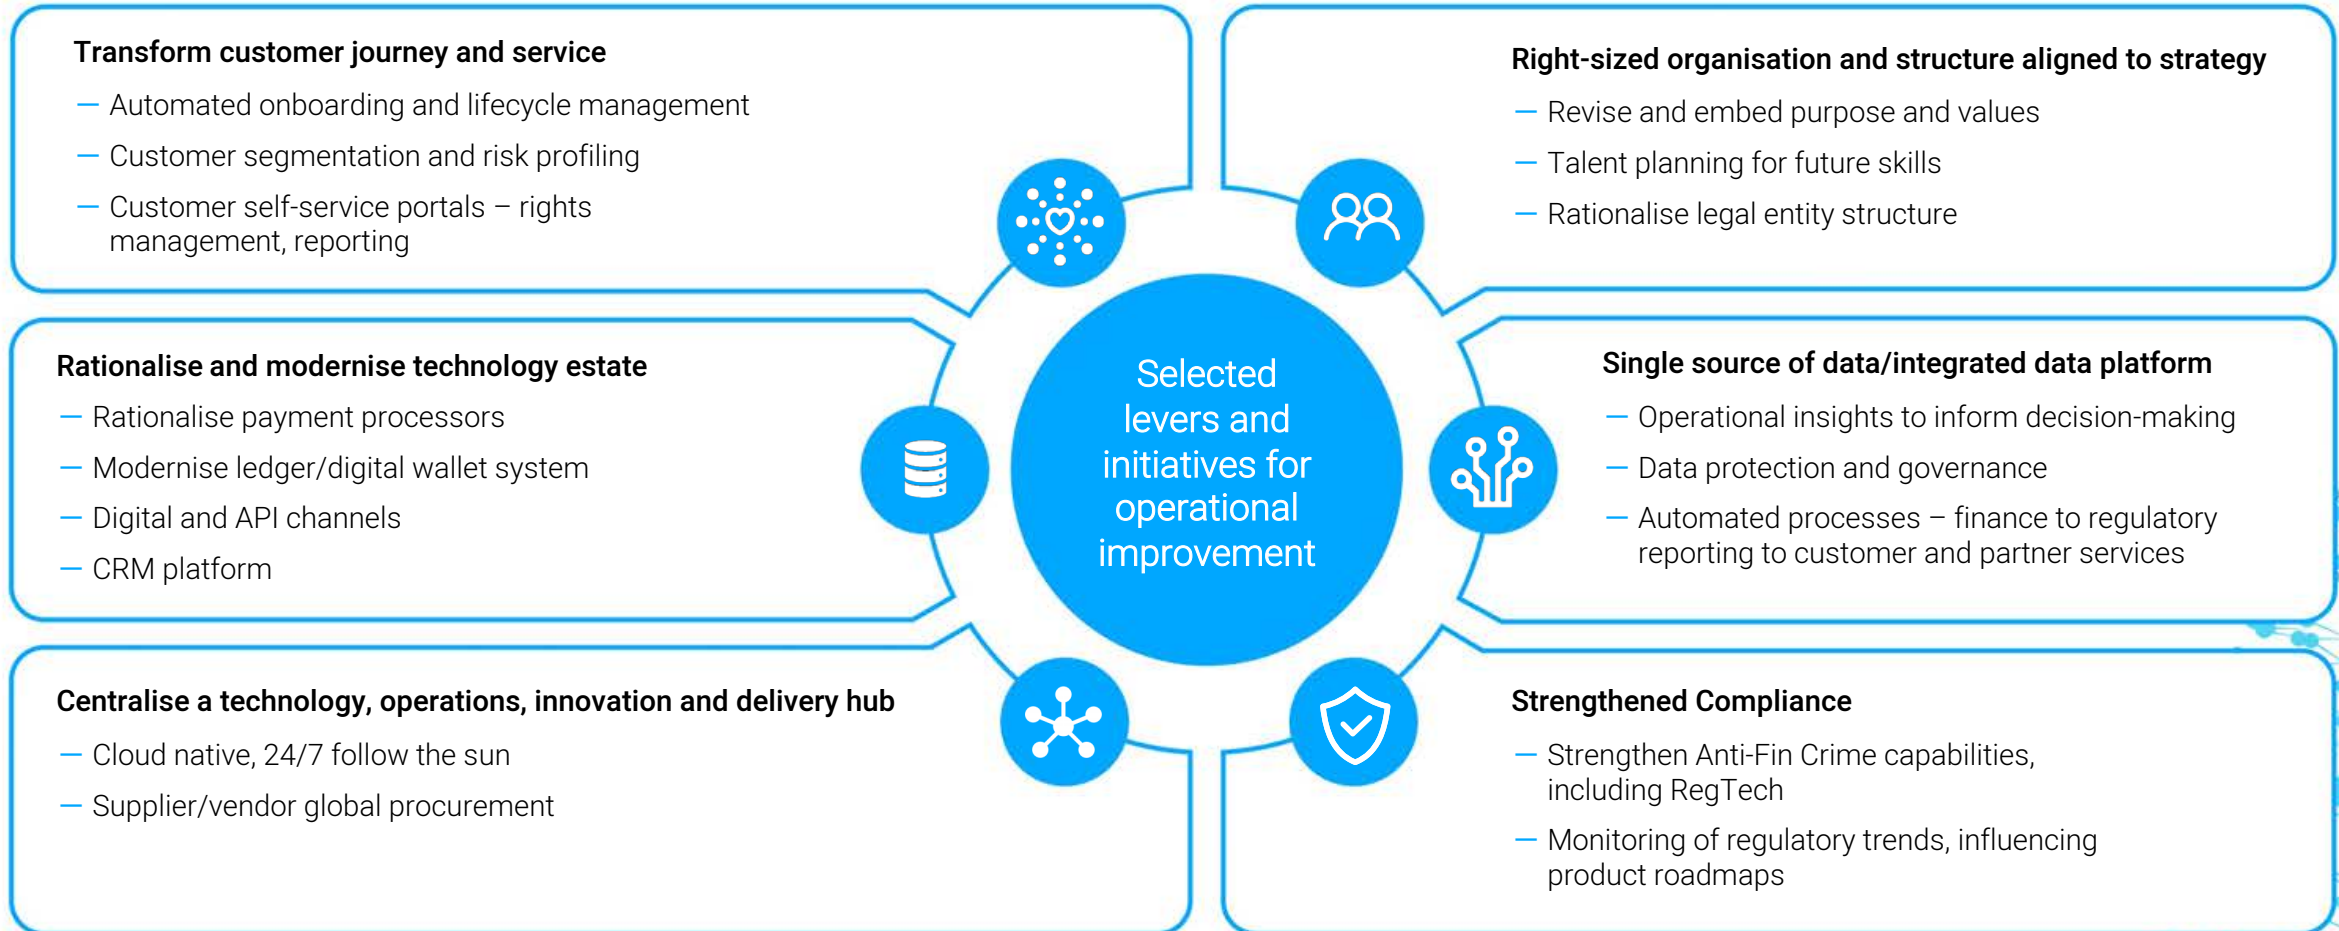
Transform customer journey and service

— Automated onboarding and lifecycle management

— Customer segmentation and risk profiling

— Customer self-service portals – rights management, reporting

Right-sized organisation and structure aligned to strategy

— Revise and embed purpose and values

— Talent planning for future skills

— Rationalise legal entity structure

Rationalise and modernise technology estate

— Rationalise payment processors

— Modernise ledger/digital wallet system

— Digital and API channels

— CRM platform

Selected levers and initiatives for operational improvement

Single source of data/integrated data platform

— Operational insights to inform decision-making

— Data protection and governance

— Automated processes – finance to regulatory reporting to customer and partner services

Centralise a technology, operations, innovation and delivery hub

— Cloud native, 24/7 follow the sun

— Supplier/vendor global procurement

Strengthened Compliance

— Strengthen Anti-Fin Crime capabilities, including RegTech

— Monitoring of regulatory trends, influencing product roadmaps